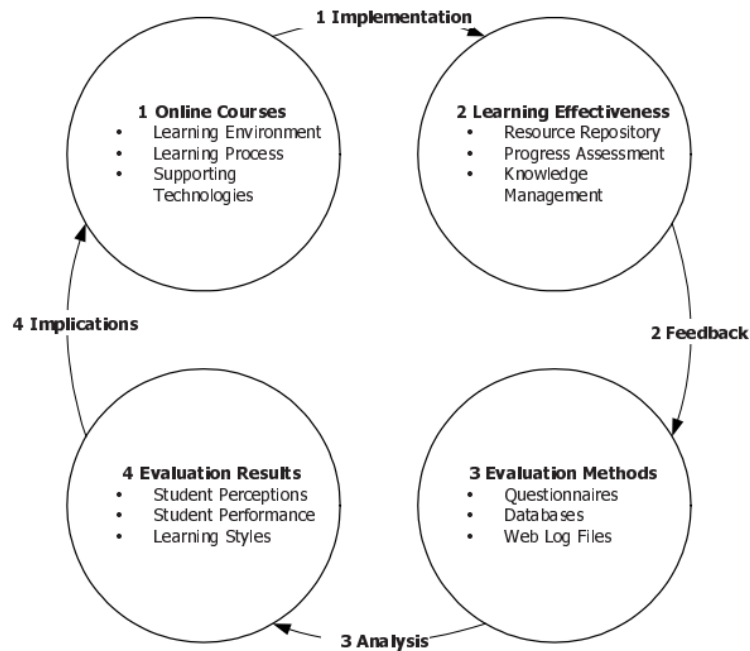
1 Implementation

1 Online Courses
- Learning Environment
- Learning Process
- Supporting Technologies

2 Learning Effectiveness
- Resource Repository
- Progress Assessment
- Knowledge Management

4 Implications

2 Feedback

4 Evaluation Results
- Student Perceptions
- Student Performance
- Learning Styles

3 Evaluation Methods
- Questionnaires
- Databases
- Web Log Files

3 Analysis